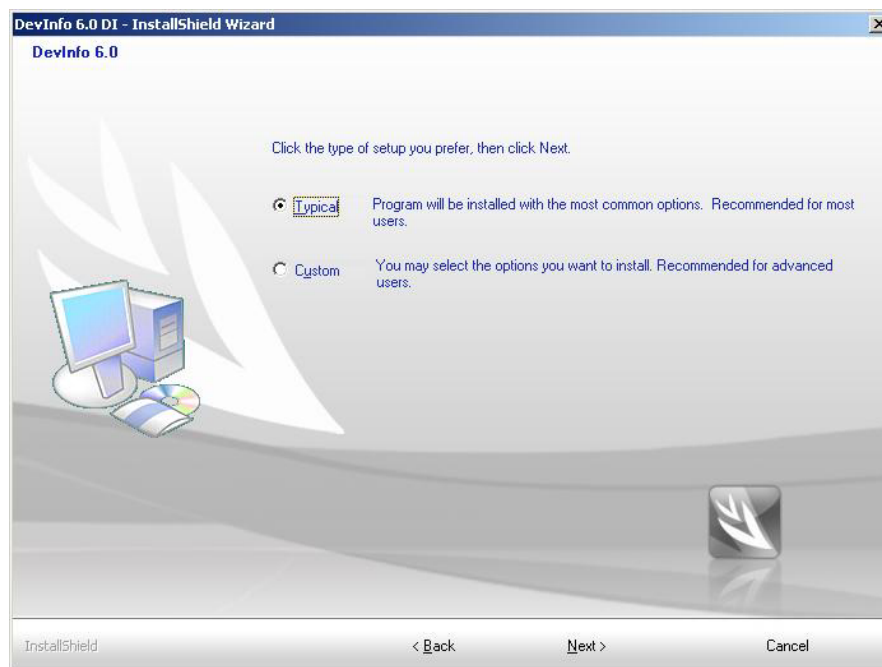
DevInfo 6.0 DI - InstallShield Wizard

DevInfo 6.0

Click the type of setup you prefer, then click Next.

Typical Program will be installed with the most common options. Recommended for most users.

Custom You may select the options you want to install. Recommended for advanced users.

InstallShield

< Back

Next >

Cancel